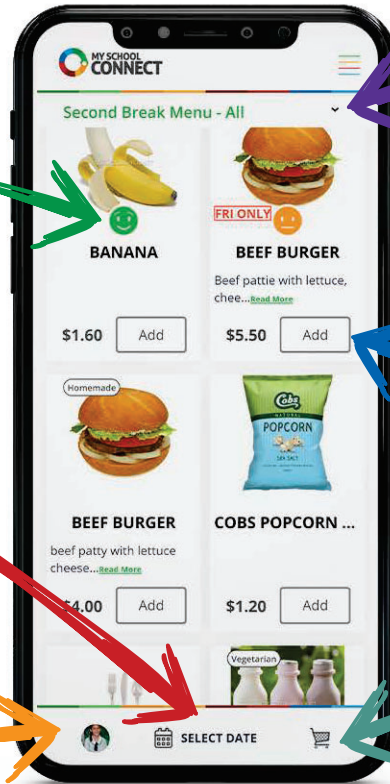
MY SCHOOL CONNECT

Second Break Menu - All

BANANA

$1.60 Add

FRI ONLY

BEEF BURGER

Beef pattie with lettuce, chee...Read More

$5.50 Add

Homemade

BEEF BURGER

beef patty with lettuce cheese...Read More

$4.00 Add

Cobs NATURAL POPCORN SEA SALT

COBS POPCORN ...

$1.20 Add

Vegetarian

SELECT DATE